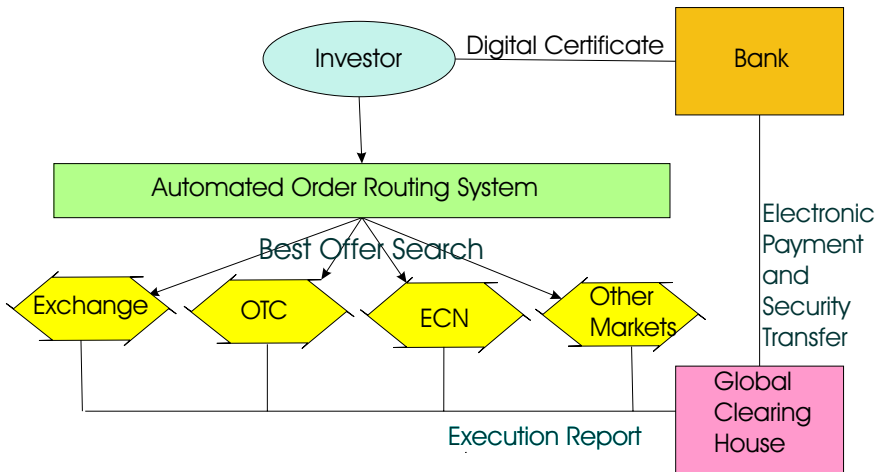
Investor

Digital Certificate

Bank

Automated Order Routing System

Best Offer Search

Exchange

OTC

ECN

Other Markets

Electronic Payment and Security Transfer

Global Clearing House

Execution Report